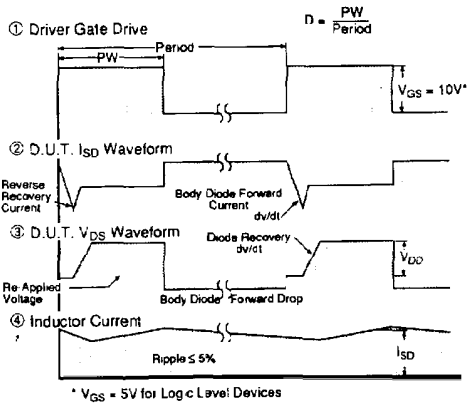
① Driver Gate Drive

$D = \frac{PW}{Period}$

Period

PW

$V_{GS} = 10V^*$

② D.U.T. $I_{SD}$ Waveform

Reverse Recovery Current

Body Diode Forward Current

dv/dt

③ D.U.T. $V_{DS}$ Waveform

Diode Recovery dv/dt

$V_{DD}$

Re-Applied Voltage

Body Diode Forward Drop

④ Inductor Current

Ripple ≤ 5%

$I_{SD}$

* $V_{GS}$ = 5V for Logic Level Devices